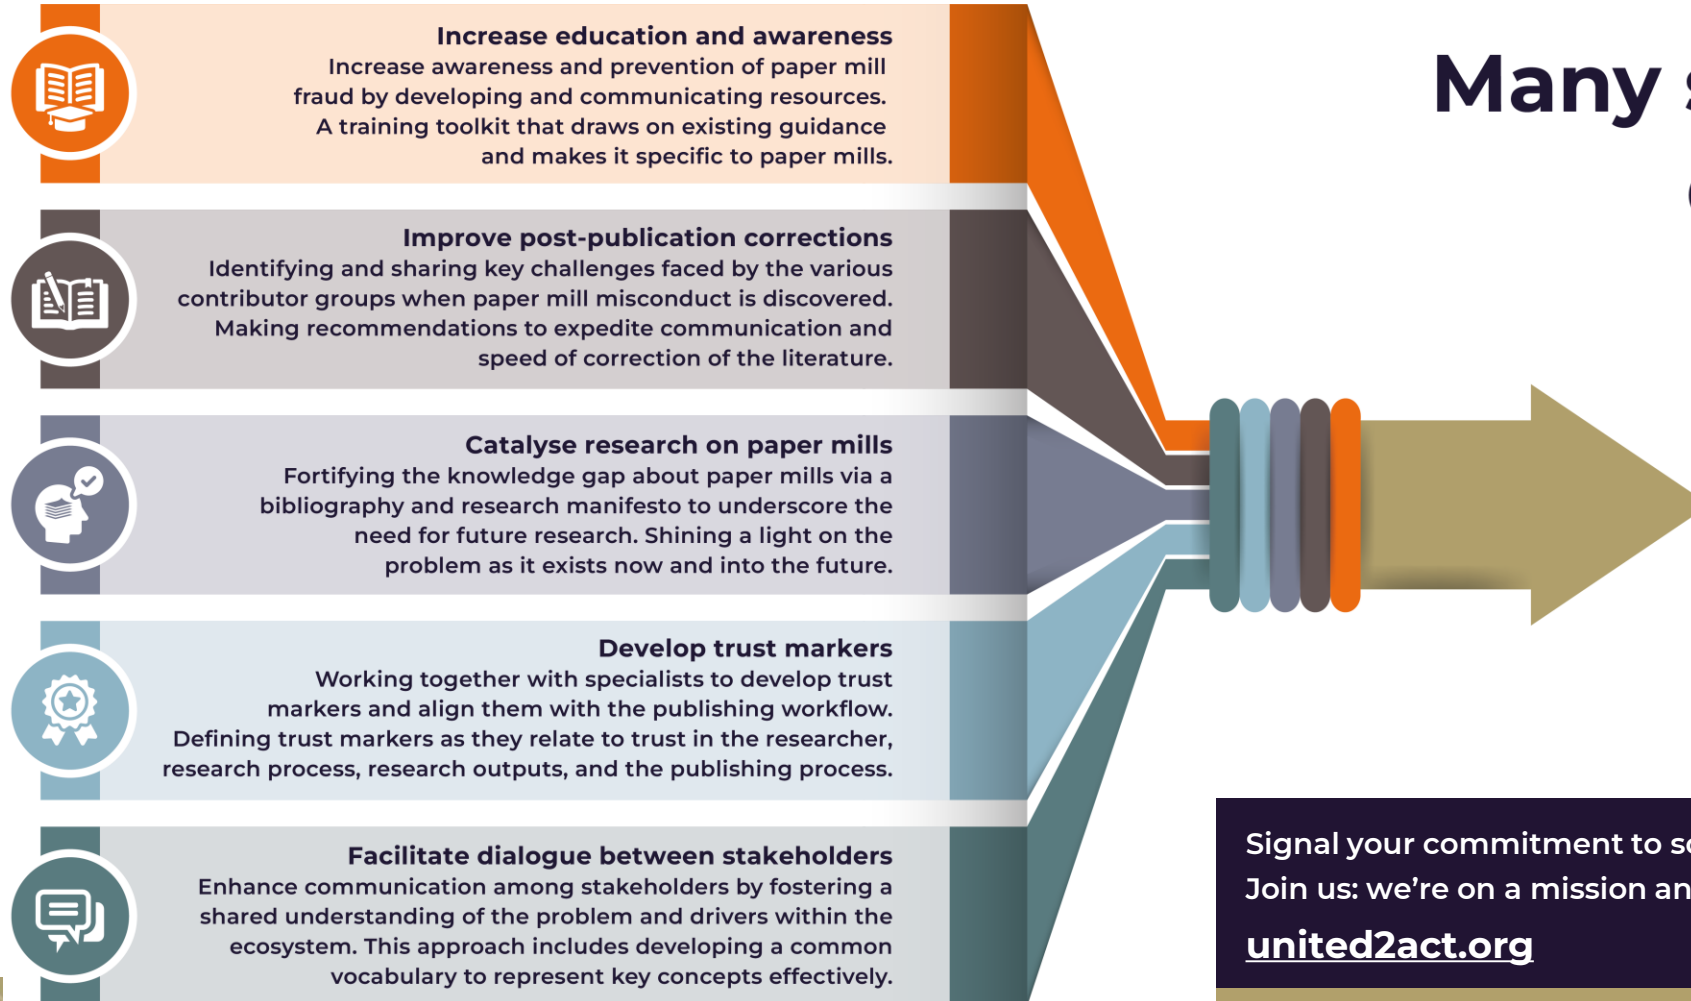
Increase education and awareness
Increase awareness and prevention of paper mill fraud by developing and communicating resources. A training toolkit that draws on existing guidance and makes it specific to paper mills.

Improve post-publication corrections
Identifying and sharing key challenges faced by the various contributor groups when paper mill misconduct is discovered. Making recommendations to expedite communication and speed of correction of the literature.

Catalyse research on paper mills
Fortifying the knowledge gap about paper mills via a bibliography and research manifesto to underscore the need for future research. Shining a light on the problem as it exists now and into the future.

Develop trust markers
Working together with specialists to develop trust markers and align them with the publishing workflow. Defining trust markers as they relate to trust in the researcher, research process, research outputs, and the publishing process.

Facilitate dialogue between stakeholders
Enhance communication among stakeholders by fostering a shared understanding of the problem and drivers within the ecosystem. This approach includes developing a common vocabulary to represent key concepts effectively.

Many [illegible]

Signal your commitment to s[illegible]
Join us: we're on a mission an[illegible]
united2act.org